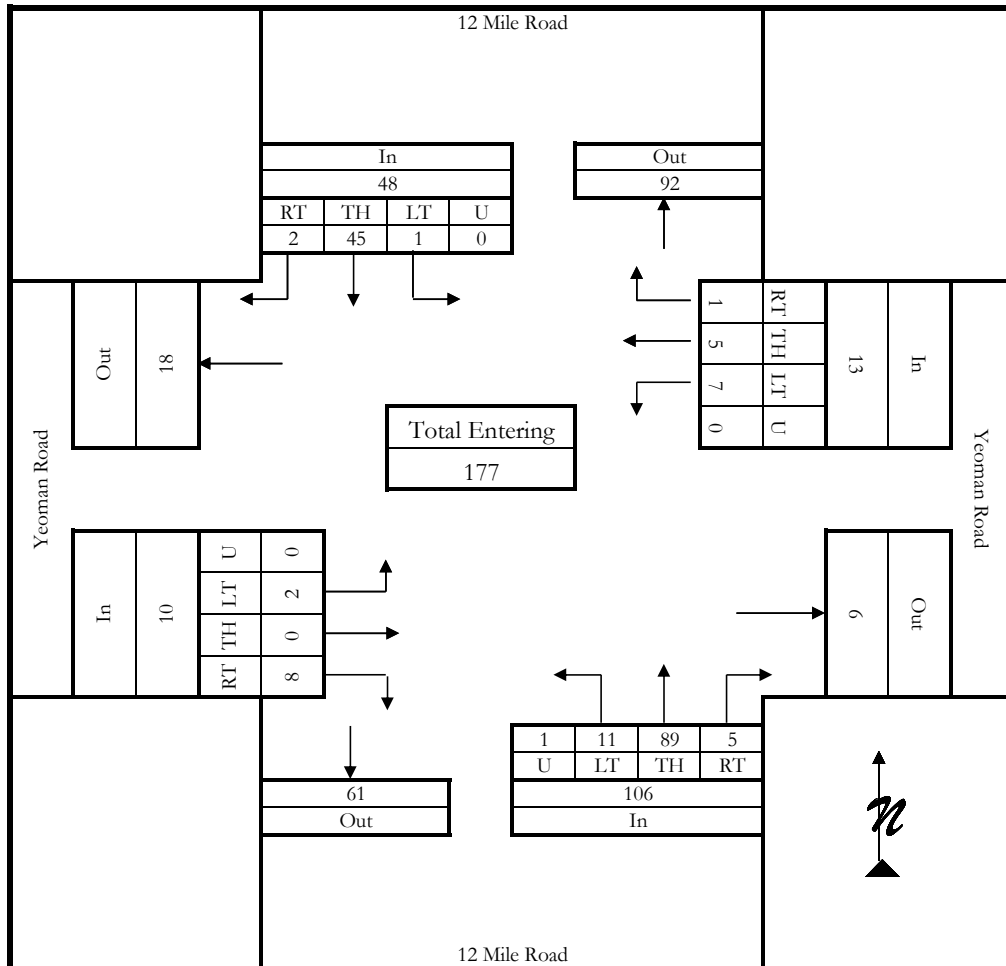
12 Mile Road

| In | | | |
|---|---|---|---|
| 48 | | | |
| RT | TH | LT | U |
| 2 | 45 | 1 | 0 |

| Out |
|---|
| 92 |

| RT | TH | LT | U |
|---|---|---|---|
| 1 | 5 | 7 | 0 |

13
In

Out
18

Total Entering
177

Yeoman Road

Yeoman Road

In
10

| U | LT | TH | RT |
|---|---|---|---|
| 0 | 2 | 0 | 8 |

6
Out

| 1 | 11 | 89 | 5 |
|---|---|---|---|
| U | LT | TH | RT |
| 106 | | | |
| In | | | |

| 61 |
|---|
| Out |

N

12 Mile Road